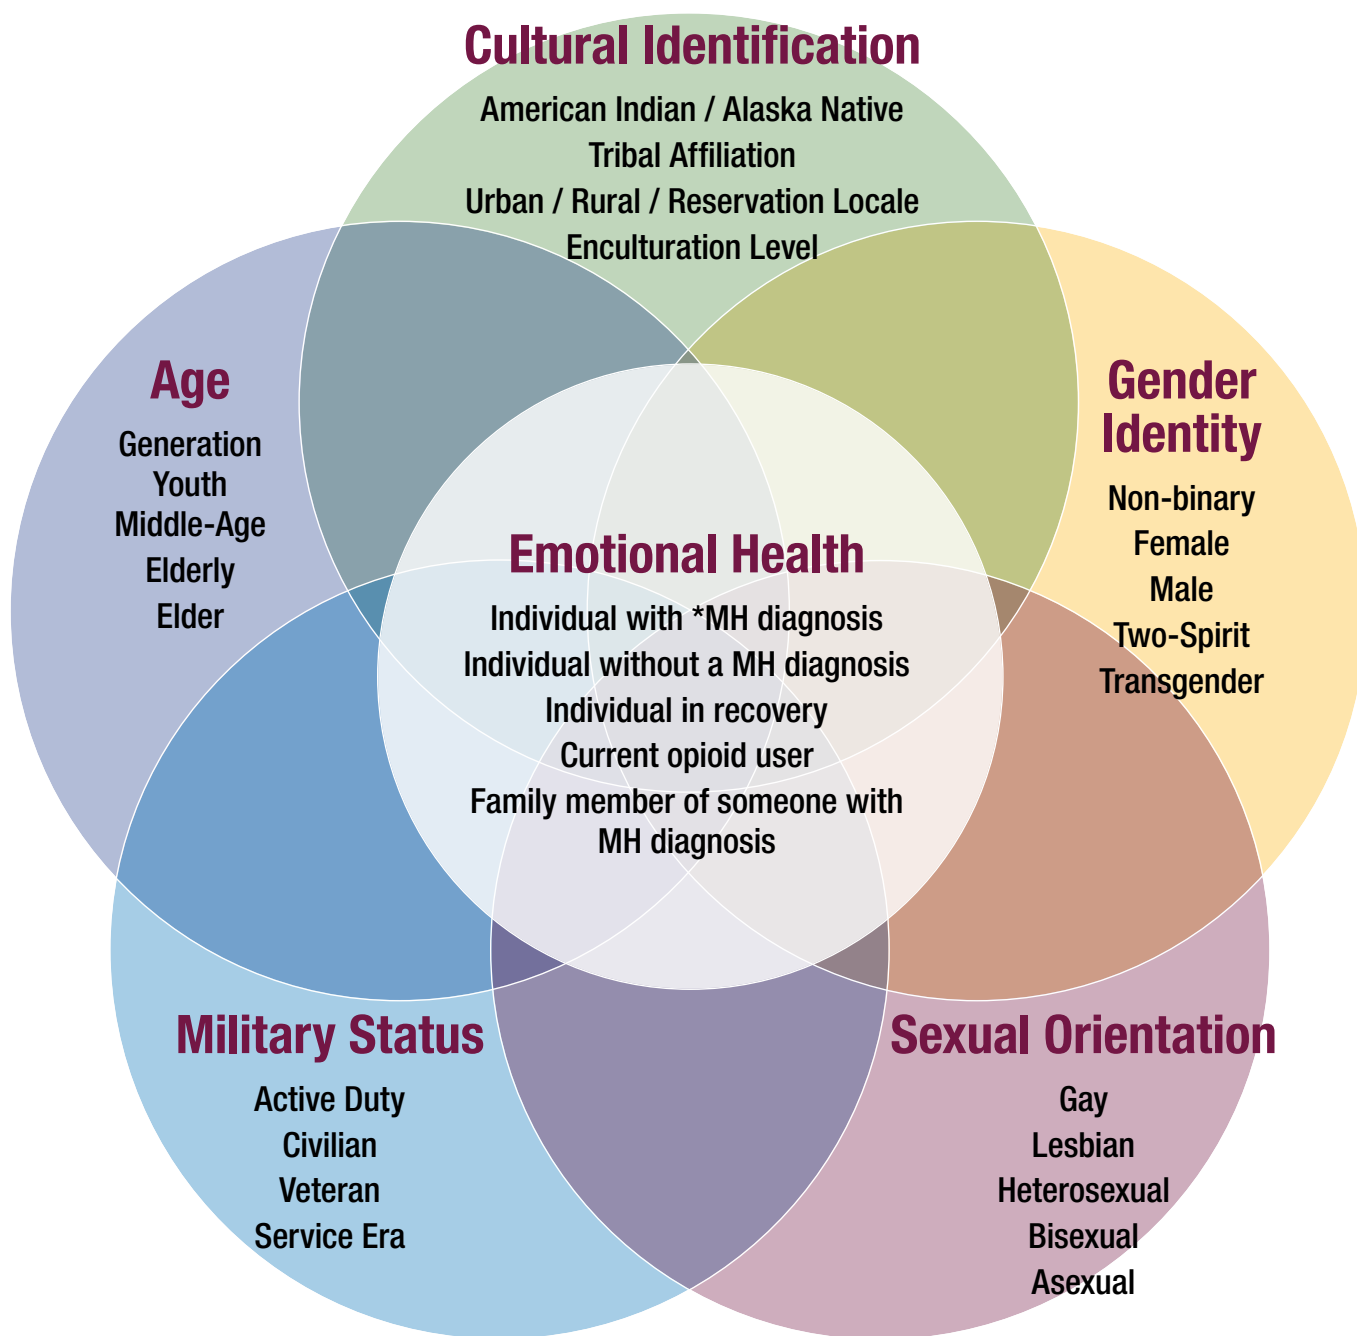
Cultural Identification
American Indian / Alaska Native
Tribal Affiliation
Urban / Rural / Reservation Locale
Enculturation Level

Age
Generation
Youth
Middle-Age
Elderly
Elder

Gender Identity
Non-binary
Female
Male
Two-Spirit
Transgender

Emotional Health
Individual with *MH diagnosis
Individual without a MH diagnosis
Individual in recovery
Current opioid user
Family member of someone with MH diagnosis

Military Status
Active Duty
Civilian
Veteran
Service Era

Sexual Orientation
Gay
Lesbian
Heterosexual
Bisexual
Asexual